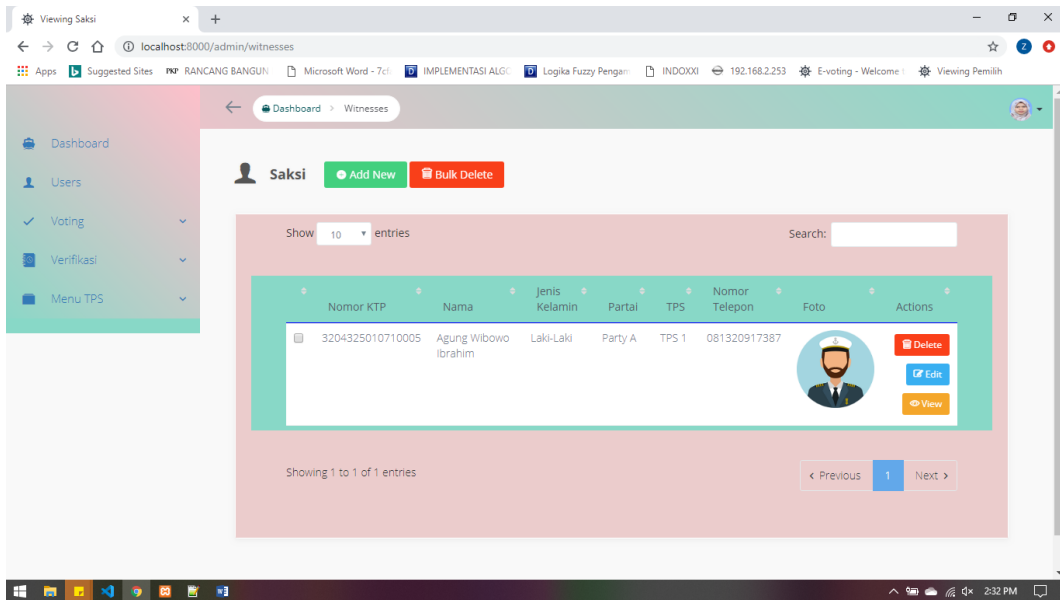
Viewing Saksi

localhost:8000/admin/witnesses

Apps Suggested Sites RANCANG BANGUN Microsoft Word - 7c IMPLEMENTASI ALGO Logika Fuzzy Pengam INDOXXI 192.168.2.253 E-voting - Welcome Viewing Pemilih

Dashboard
Users
Voting
Verifikasi
Menu TPS

Dashboard > Witnesses

Saksi Add New Bulk Delete

Show 10 entries Search:

| | Nomor KTP | Nama | Jenis Kelamin | Partai | TPS | Nomor Telepon | Foto | Actions |
|---|---|---|---|---|---|---|---|---|
| | 3204325010710005 | Agung Wibowo Ibrahim | Laki-Laki | Party A | TPS 1 | 081320917387 | | Delete Edit View |

Showing 1 to 1 of 1 entries

‹ Previous 1 Next ›

2:32 PM